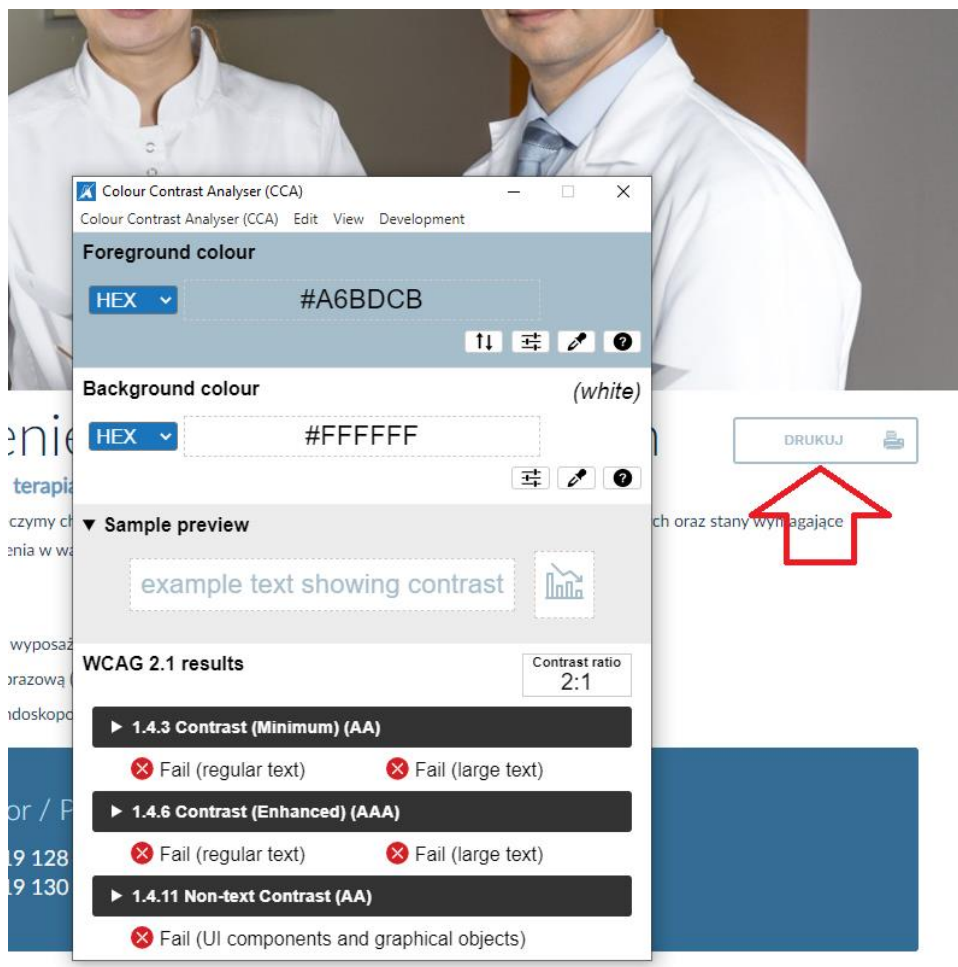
Colour Contrast Analyser (CCA)
Colour Contrast Analyser (CCA) Edit View Development
Foreground colour
HEX
#A6BDCB
Background colour
(white)
HEX
#FFFFFF
▼ Sample preview
example text showing contrast
WCAG 2.1 results
Contrast ratio
2:1
▶ 1.4.3 Contrast (Minimum) (AA)
Fail (regular text)
Fail (large text)
▶ 1.4.6 Contrast (Enhanced) (AAA)
Fail (regular text)
Fail (large text)
▶ 1.4.11 Non-text Contrast (AA)
Fail (UI components and graphical objects)

enie
terapia
czymy ch
ch oraz stany wymagające
enia w wa
DRUKUJ
wyposaż
razową (
doskopo
or / P
19 128
19 130